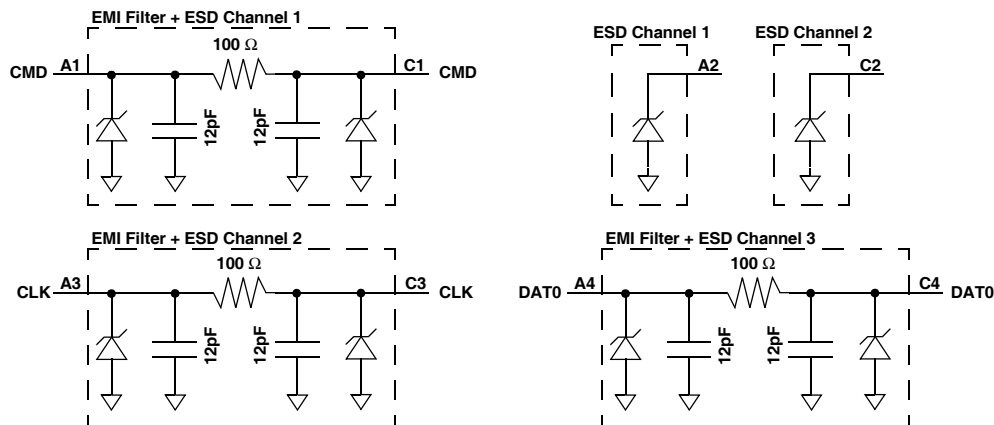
EMI Filter + ESD Channel 1

$100\ \Omega$

CMD A1 C1 CMD

12pF 12pF

ESD Channel 1

A2

ESD Channel 2

C2

EMI Filter + ESD Channel 2

$100\ \Omega$

CLK A3 C3 CLK

12pF 12pF

EMI Filter + ESD Channel 3

$100\ \Omega$

DAT0 A4 C4 DAT0

12pF 12pF